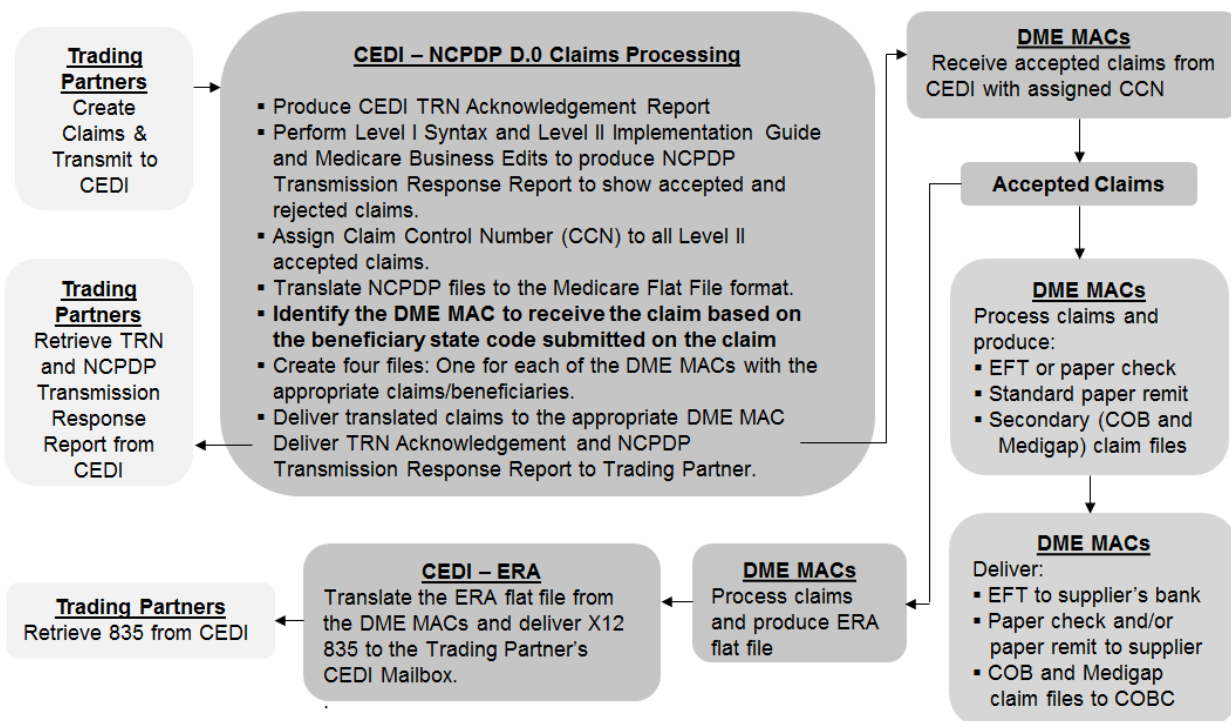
Trading Partners
Create Claims & Transmit to CEDI

CEDI – NCPDP D.0 Claims Processing

▪ Produce CEDI TRN Acknowledgement Report
▪ Perform Level I Syntax and Level II Implementation Guide and Medicare Business Edits to produce NCPDP Transmission Response Report to show accepted and rejected claims.
▪ Assign Claim Control Number (CCN) to all Level II accepted claims.
▪ Translate NCPDP files to the Medicare Flat File format.
▪ Identify the DME MAC to receive the claim based on the beneficiary state code submitted on the claim
▪ Create four files: One for each of the DME MACs with the appropriate claims/beneficiaries.
▪ Deliver translated claims to the appropriate DME MAC Deliver TRN Acknowledgement and NCPDP Transmission Response Report to Trading Partner.

Trading Partners
Retrieve TRN and NCPDP Transmission Response Report from CEDI

DME MACs
Receive accepted claims from CEDI with assigned CCN

Accepted Claims

DME MACs
Process claims and produce:
▪ EFT or paper check
▪ Standard paper remit
▪ Secondary (COB and Medigap) claim files

DME MACs
Deliver:
▪ EFT to supplier's bank
▪ Paper check and/or paper remit to supplier
▪ COB and Medigap claim files to COBC

DME MACs
Process claims and produce ERA flat file

CEDI – ERA
Translate the ERA flat file from the DME MACs and deliver X12 835 to the Trading Partner's CEDI Mailbox.

Trading Partners
Retrieve 835 from CEDI